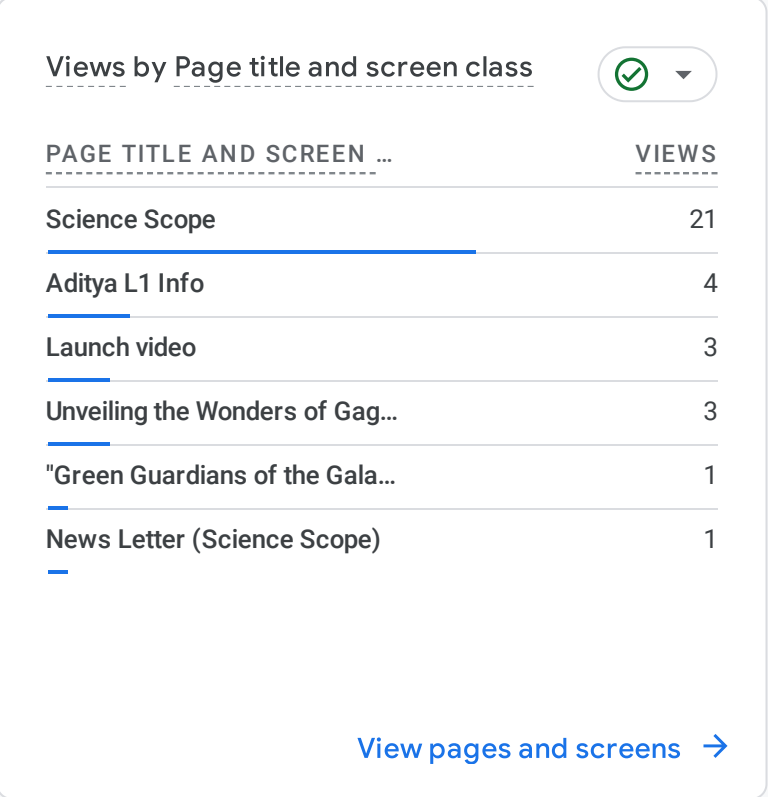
Views by Page title and screen class

| PAGE TITLE AND SCREEN … | VIEWS |
|---|---|
| Science Scope | 21 |
| Aditya L1 Info | 4 |
| Launch video | 3 |
| Unveiling the Wonders of Gag… | 3 |
| "Green Guardians of the Gala… | 1 |
| News Letter (Science Scope) | 1 |

View pages and screens →